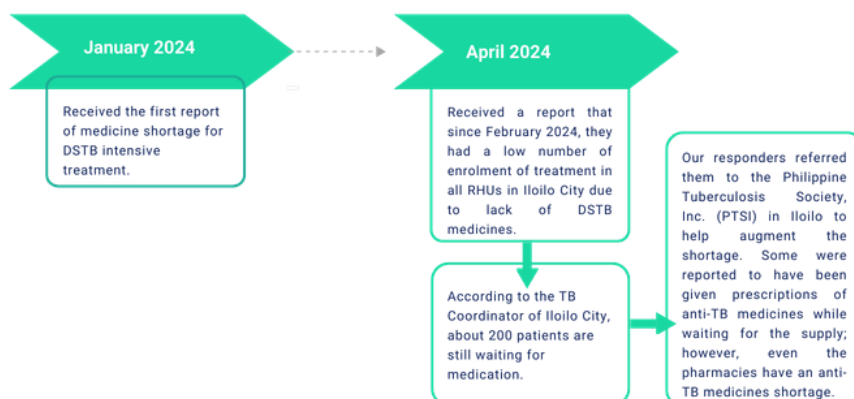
January 2024

Received the first report of medicine shortage for DSTB intensive treatment.

April 2024

Received a report that since February 2024, they had a low number of enrolment of treatment in all RHUs in Iloilo City due to lack of DSTB medicines.

According to the TB Coordinator of Iloilo City, about 200 patients are still waiting for medication.

Our responders referred them to the Philippine Tuberculosis Society, Inc. (PTSI) in Iloilo to help augment the shortage. Some were reported to have been given prescriptions of anti-TB medicines while waiting for the supply; however, even the pharmacies have an anti-TB medicines shortage.